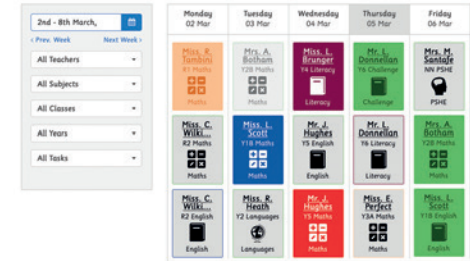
2nd - 8th March,
‹ Prev. Week
Next Week ›
All Teachers
All Subjects
All Classes
All Years
All Tasks

| Monday 02 Mar | Tuesday 03 Mar | Wednesday 04 Mar | Thursday 05 Mar | Friday 06 Mar |
|---|---|---|---|---|
| Miss. R. Tumbini R1 Maths Maths | Mrs. A. Botham Y2B Maths Maths | Miss. L. Brunger Y4 Literacy Literacy | Mr. L. Donnellan Y6 Challenge Challenge | Mrs. M. Santafe NN PSHE PSHE |
| Miss. C. Wilki... R2 Maths Maths | Mr. L. Scott Y1B Maths Maths | Mr. J. Hughes Y5 English English | Mr. L. Donnellan Y6 Literacy Literacy | Mrs. A. Botham Y2B Maths Maths |
| Miss. C. Wilki... R2 English English | Mr. R. Heath Y2 Languages Languages | Mr. J. Hughes Y5 Maths Maths | Mrs. E. Perfect Y3A Maths Maths | Mr. L. Scott Y1B English English |